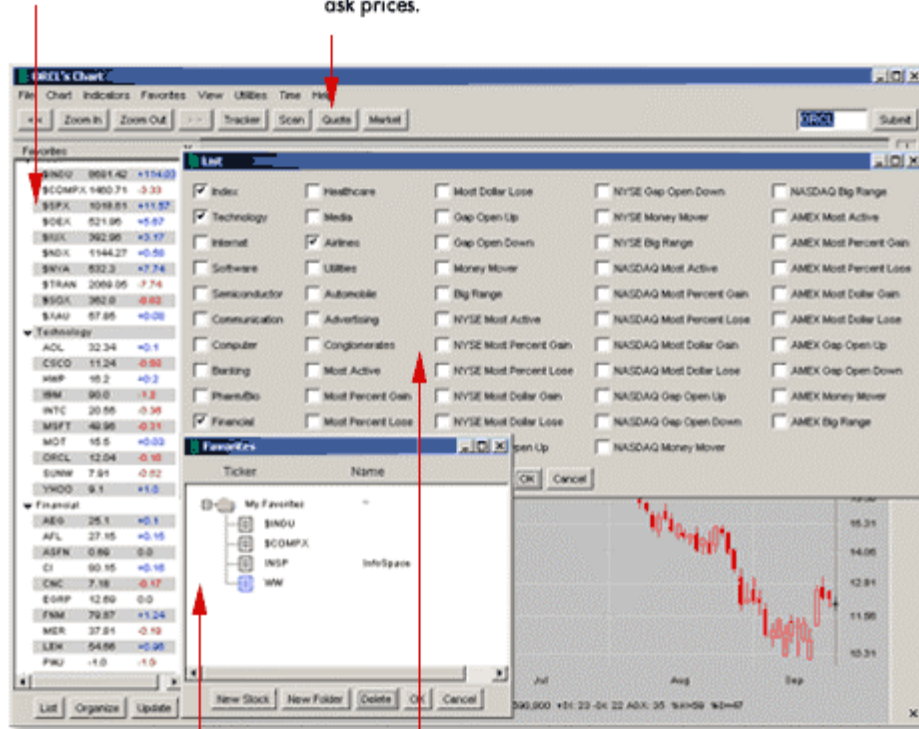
ask prices.

ORCL's Chart

File Chart Indicators Favorites View Utilities Time Help

<< Zoom In Zoom Out >> Tracker Scan Quote Market ORCL Submit

Favorites

| $INDU | 9691.42 | +114.03 |
|---|---|---|
| $COMPX | 1460.71 | -3.33 |
| $SPX | 1018.81 | +11.57 |
| $OEX | 521.96 | +5.67 |
| $IUX | 392.96 | +3.17 |
| $NDX | 1144.27 | +0.50 |
| $NYA | 632.3 | +7.74 |
| $TRAN | 2069.05 | -7.74 |
| $SOX | 362.0 | -9.63 |
| $XAU | 57.85 | +0.08 |

Technology

| AOL | 32.34 | +0.1 |
|---|---|---|
| CSCO | 11.24 | -0.50 |
| HWP | 18.2 | +0.2 |
| IBM | 90.0 | -1.2 |
| INTC | 20.55 | -0.36 |
| MSFT | 49.96 | -0.31 |
| MOT | 15.5 | +0.03 |
| ORCL | 12.04 | -0.16 |
| SUNW | 7.91 | -0.52 |
| YHOO | 9.1 | +1.0 |

Financial

| AEG | 25.1 | +0.1 |
|---|---|---|
| AFL | 27.15 | +0.15 |
| ASFN | 0.69 | 0.0 |
| CI | 90.15 | +0.16 |
| CNC | 7.18 | -0.17 |
| EGRP | 12.69 | 0.0 |
| FNM | 79.87 | +1.24 |
| MER | 37.81 | -0.19 |
| LEH | 54.66 | +0.96 |
| PWJ | -1.0 | -1.0 |

List Organize Update

List

Index
Technology
Internet
Software
Semiconductor
Communication
Computer
Banking
Pharm/Bio
Financial

Healthcare
Media
Airlines
Utilities
Automobile
Advertising
Conglomerates
Most Active
Most Percent Gain
Most Percent Lose

Most Dollar Lose
Gap Open Up
Gap Open Down
Money Mover
Big Range
NYSE Most Active
NYSE Most Percent Gain
NYSE Most Percent Lose
NYSE Most Dollar Gain
NYSE Most Dollar Lose
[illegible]pen Up

NYSE Gap Open Down
NYSE Money Mover
NYSE Big Range
NASDAQ Most Active
NASDAQ Most Percent Gain
NASDAQ Most Percent Lose
NASDAQ Most Dollar Gain
NASDAQ Most Dollar Lose
NASDAQ Gap Open Up
NASDAQ Gap Open Down
NASDAQ Money Mover

NASDAQ Big Range
AMEX Most Active
AMEX Most Percent Gain
AMEX Most Percent Lose
AMEX Most Dollar Gain
AMEX Most Dollar Lose
AMEX Gap Open Up
AMEX Gap Open Down
AMEX Money Mover
AMEX Big Range

OK Cancel

Favorites

Ticker Name

My Favorites
$INDU
$COMPX
INSP InfoSpace
WW

New Stock New Folder Delete OK Cancel

15.31
14.06
12.81
11.56
10.31

Jul Aug Sep

590,000 +01:23 -0K 22 A0X: 35 %H=59 %D=47